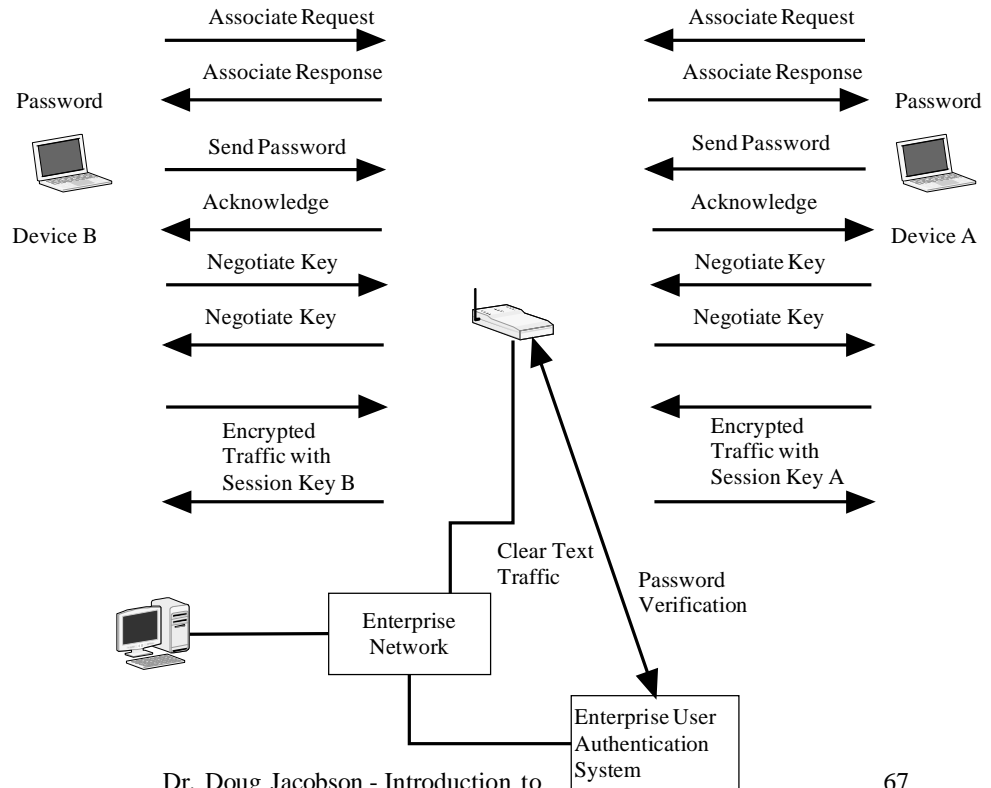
Associate Request

Associate Response

Password

Send Password

Acknowledge

Device B

Negotiate Key

Negotiate Key

Encrypted Traffic with Session Key B

Associate Request

Associate Response

Password

Send Password

Acknowledge

Device A

Negotiate Key

Negotiate Key

Encrypted Traffic with Session Key A

Clear Text Traffic

Password Verification

Enterprise Network

Enterprise User Authentication System

Dr. Doug Jacobson - Introduction to

67